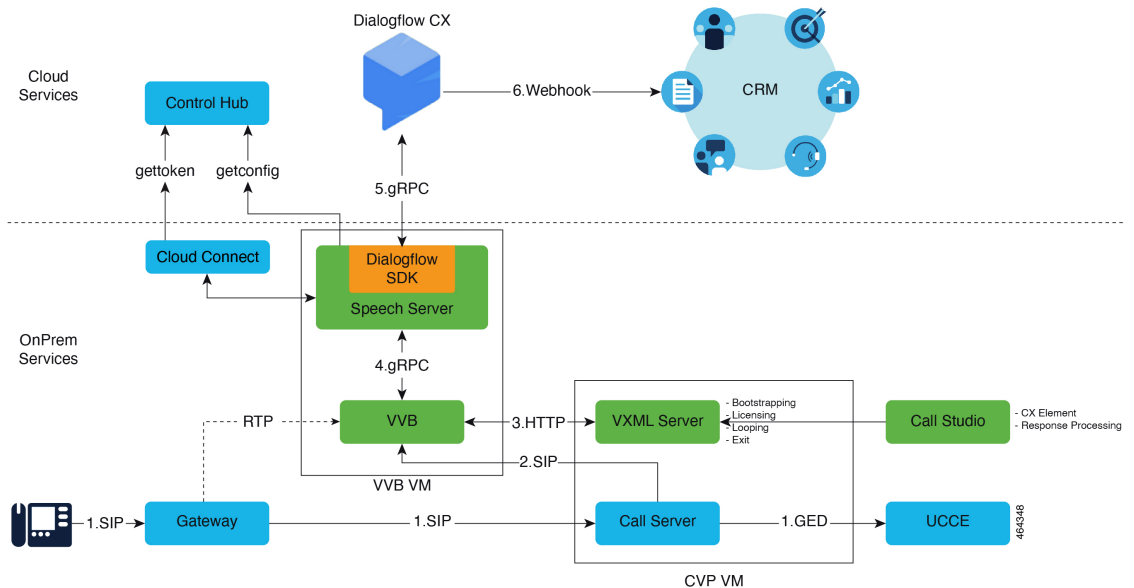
Dialogflow CX

Cloud Services

Control Hub

6.Webhook

CRM

gettoken

getconfig

5.gRPC

Cloud Connect

Dialogflow SDK

Speech Server

OnPrem Services

4.gRPC

RTP

VVB

3.HTTP

VXML Server

- Bootstrapping
- Licensing
- Looping
- Exit

Call Studio

- CX Element
- Response Processing

2.SIP

VVB VM

1.SIP

Gateway

1.SIP

Call Server

1.GED

UCCE

464348

CVP VM